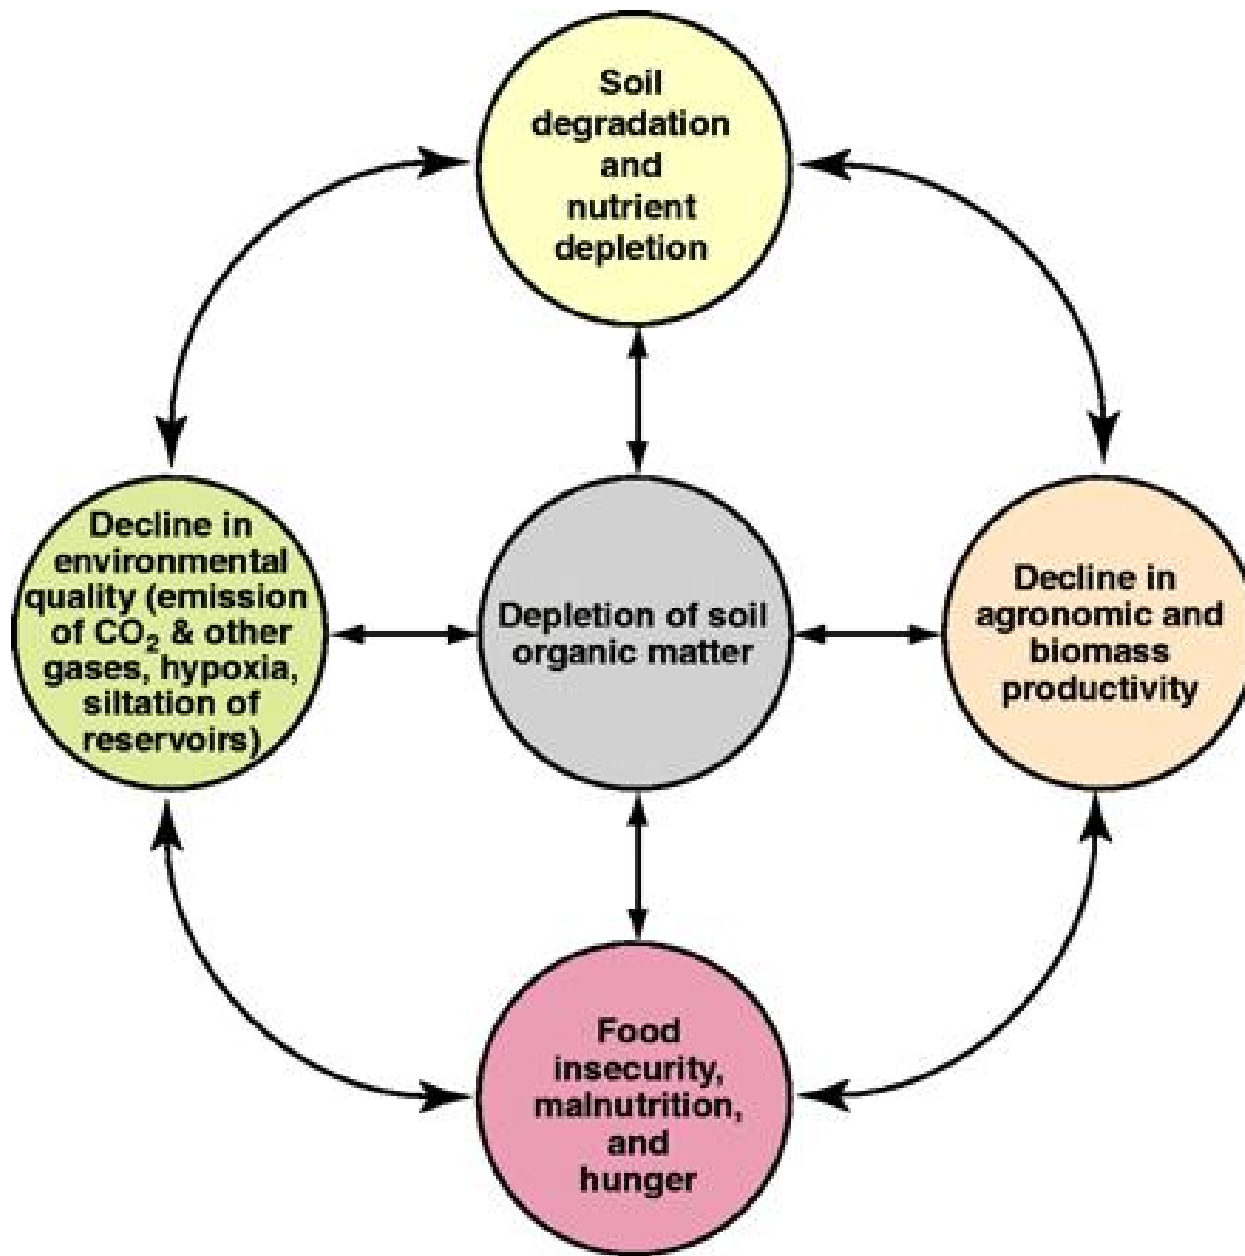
Soil degradation and nutrient depletion

Decline in environmental quality (emission of $CO_2$ & other gases, hypoxia, siltation of reservoirs)

Depletion of soil organic matter

Decline in agronomic and biomass productivity

Food insecurity, malnutrition, and hunger